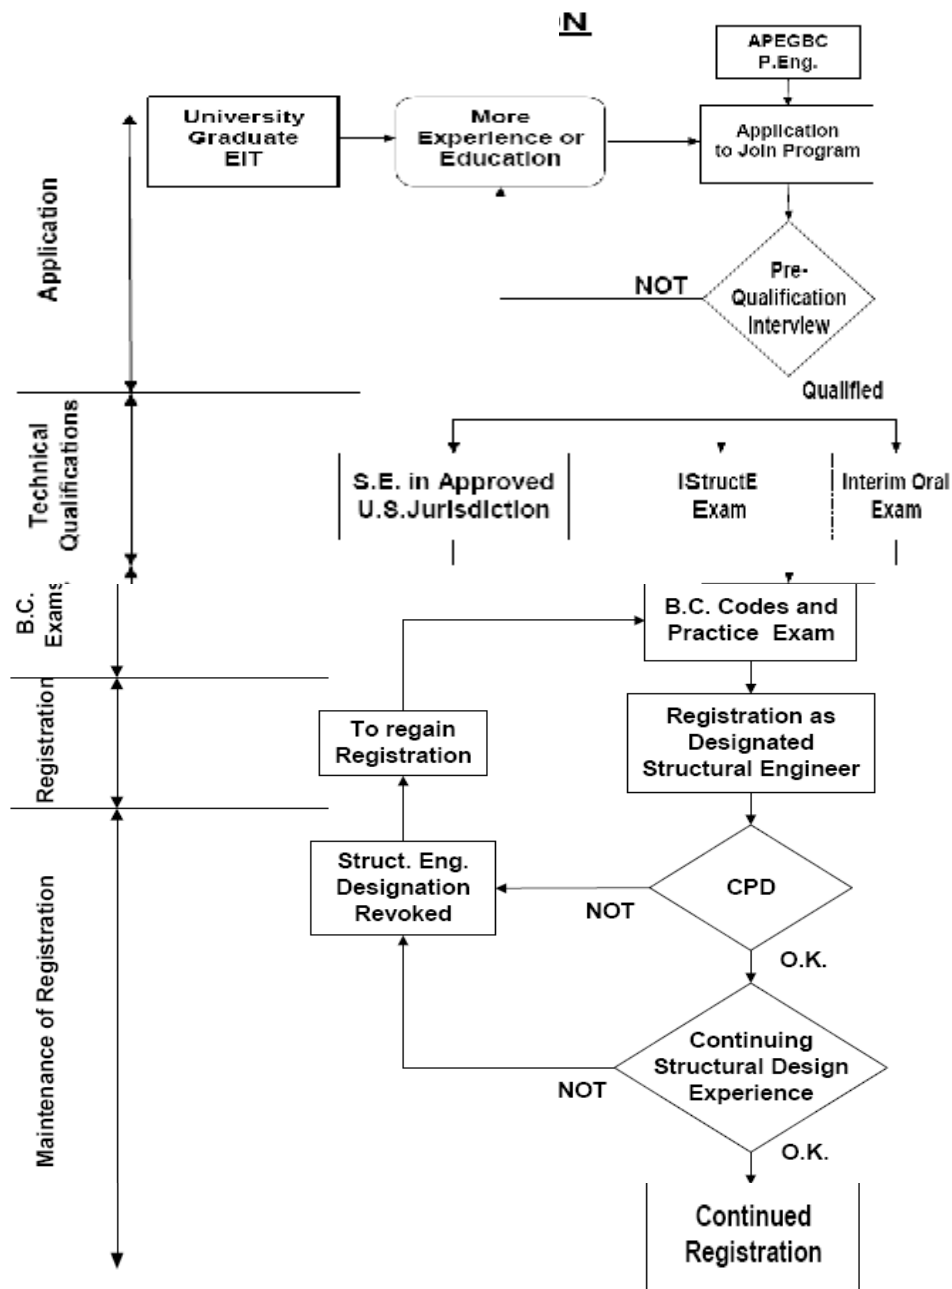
N

APEGBC P.Eng.

Application

University Graduate EIT

More Experience or Education

Application to Join Program

NOT

Pre-Qualification Interview

Qualified

Technical Qualifications

S.E. in Approved U.S.Jurisdiction

IStructE Exam

Interim Oral Exam

B.C. Exams

B.C. Codes and Practice Exam

Registration

To regain Registration

Registration as Designated Structural Engineer

Maintenance of Registration

Struct. Eng. Designation Revoked

NOT

CPD

O.K.

NOT

Continuing Structural Design Experience

O.K.

Continued Registration